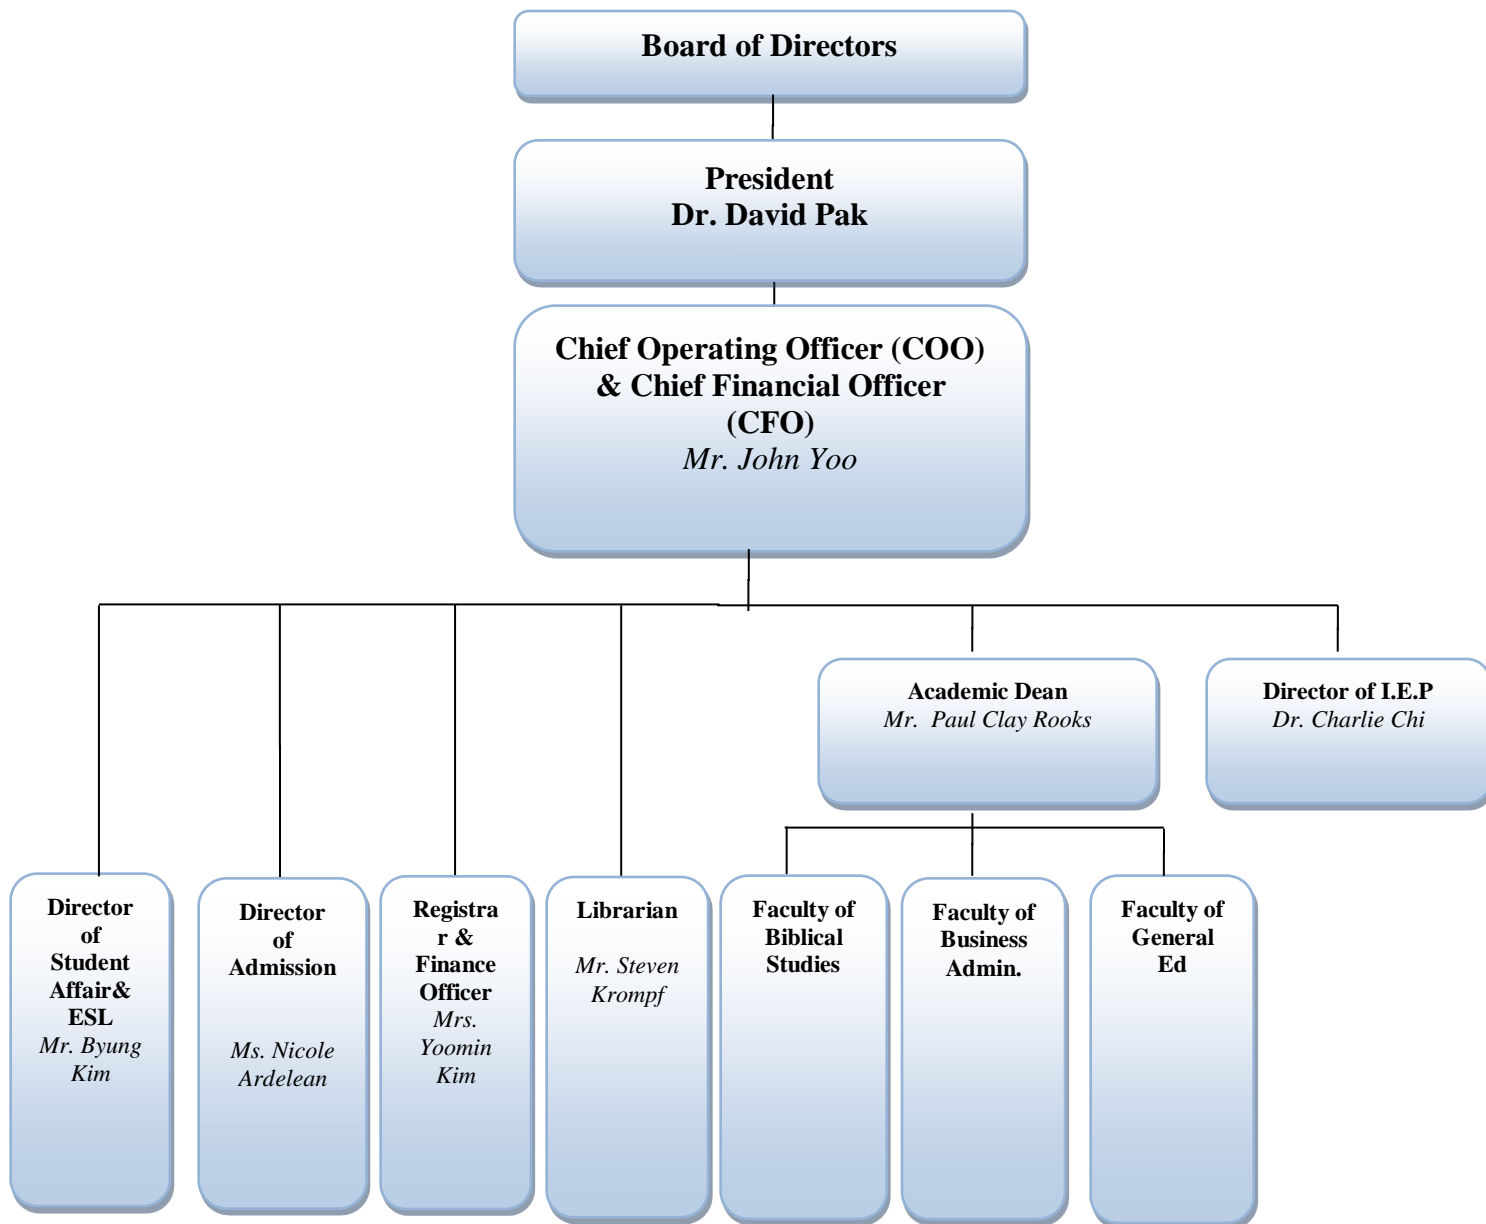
Board of Directors

President
Dr. David Pak

Chief Operating Officer (COO) & Chief Financial Officer (CFO)
Mr. John Yoo

Academic Dean
Mr. Paul Clay Rooks

Director of I.E.P
Dr. Charlie Chi

Director of Student Affair& ESL
Mr. Byung Kim

Director of Admission
Ms. Nicole Ardelean

Registrar & Finance Officer
Mrs. Yoomin Kim

Librarian
Mr. Steven Krompf

Faculty of Biblical Studies

Faculty of Business Admin.

Faculty of General Ed